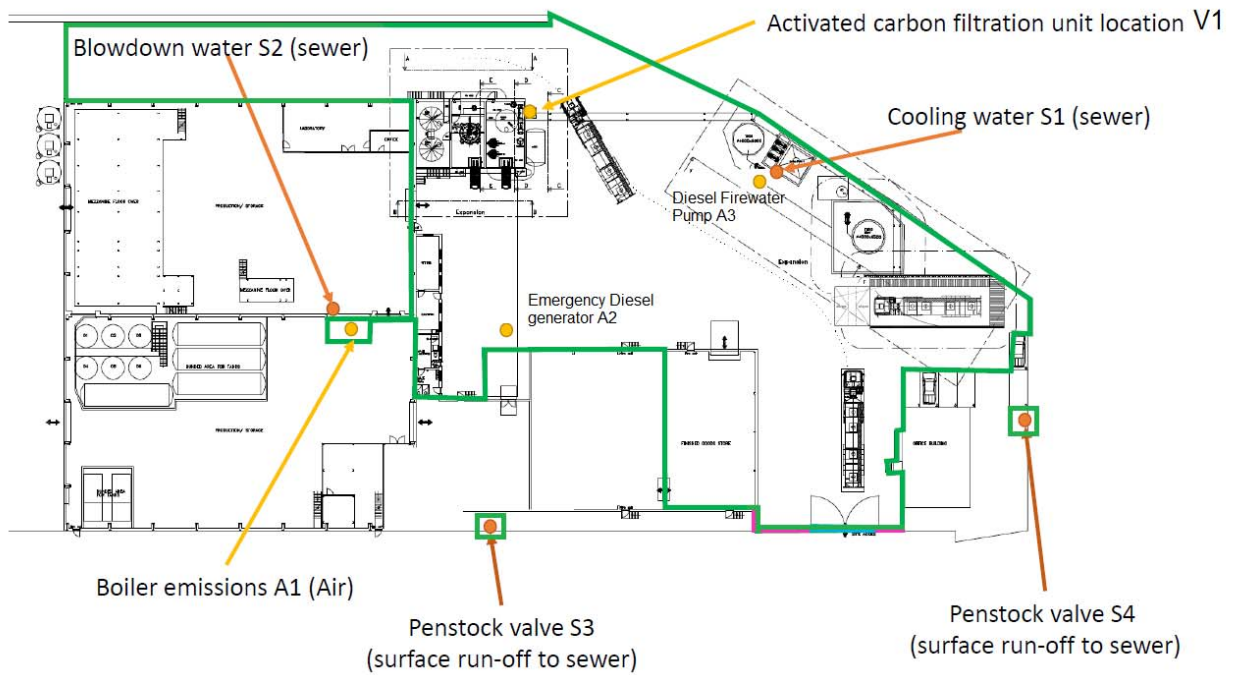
Activated carbon filtration unit location V1

Blowdown water S2 (sewer)

Cooling water S1 (sewer)

Diesel Firewater Pump A3

Expansion

Expansion

Emergency Diesel generator A2

Boiler emissions A1 (Air)

Penstock valve S3 (surface run-off to sewer)

Penstock valve S4 (surface run-off to sewer)